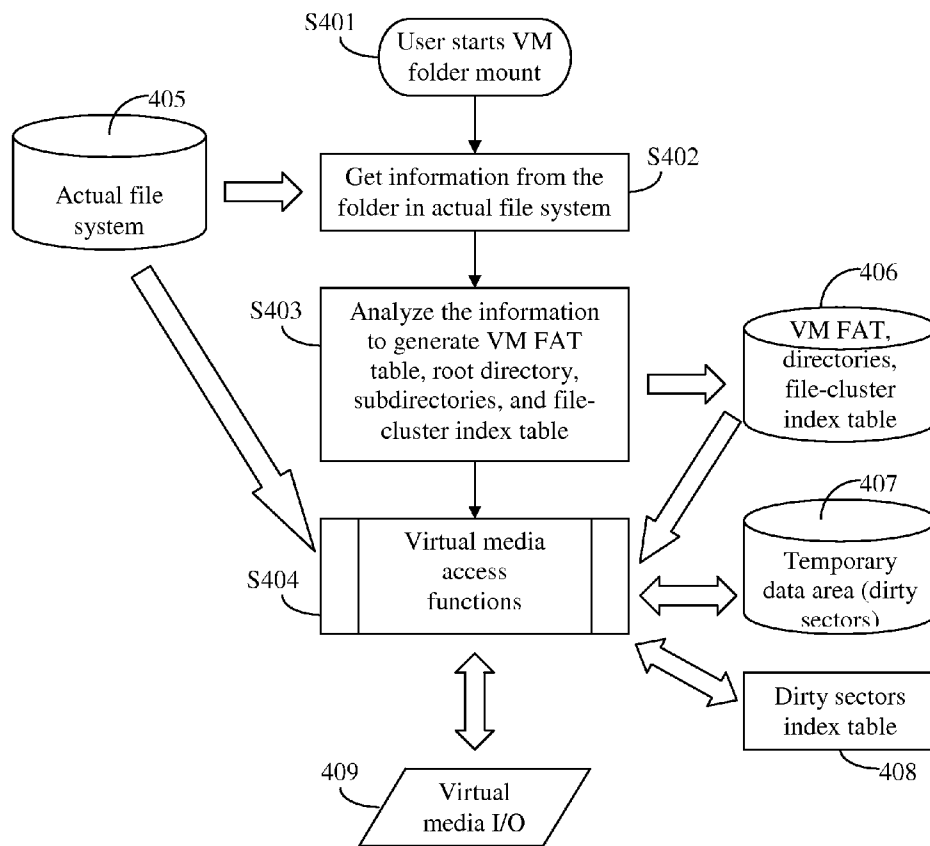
S401
User starts VM folder mount

405
Actual file system

Get information from the folder in actual file system
S402

406
S403
Analyze the information to generate VM FAT table, root directory, subdirectories, and file-cluster index table

VM FAT, directories, file-cluster index table

407
Virtual media access functions
S404

Temporary data area (dirty sectors)

Dirty sectors index table
408

409
Virtual media I/O